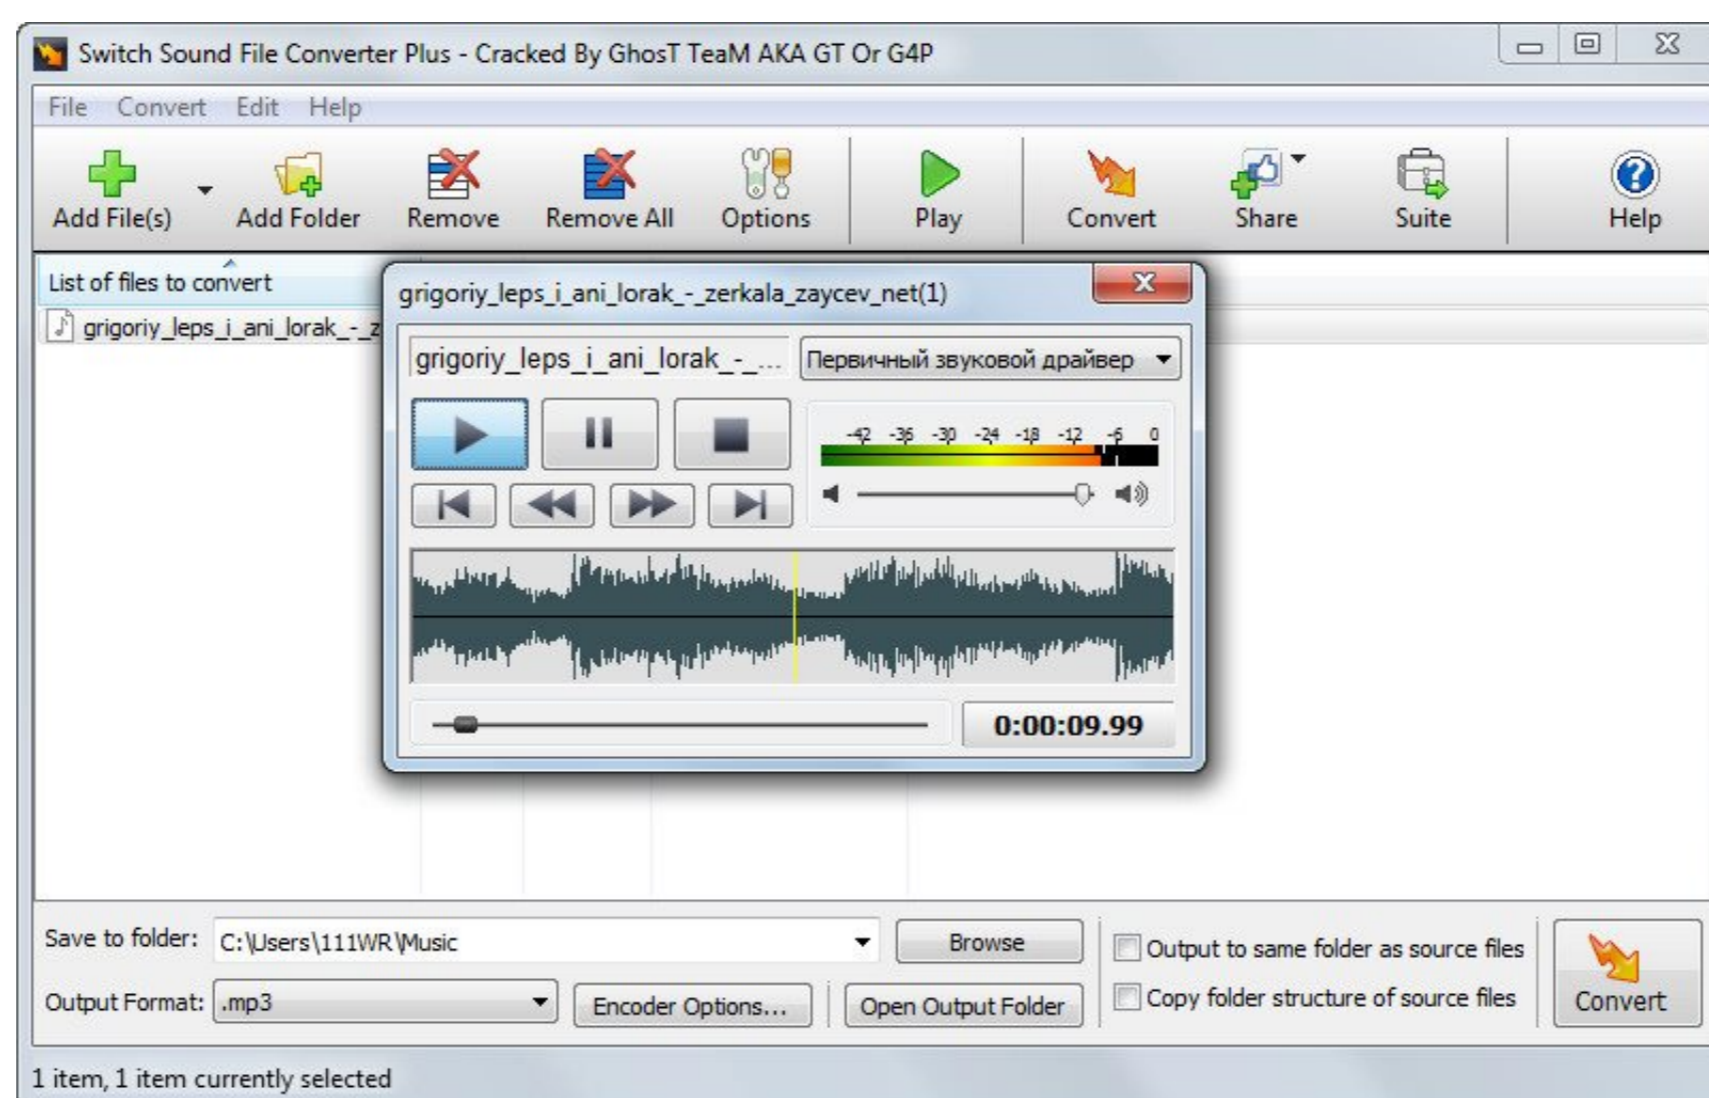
Switch Sound File Converter Plus - Cracked By GhosT TeaM AKA GT Or G4P

File Convert Edit Help

Add File(s) Add Folder Remove Remove All Options Play Convert Share Suite Help

List of files to convert

grigoriy_leps_i_ani_lorak_-_z

grigoriy_leps_i_ani_lorak_-_zerkala_zaycev_net(1)

grigoriy_leps_i_ani_lorak_-_...

Первичный звуковой драйвер

-42 -36 -30 -24 -18 -12 -6 0

0:00:09.99

Save to folder: C:\Users\111WR\Music

Browse

Output to same folder as source files

Output Format: .mp3

Encoder Options...

Open Output Folder

Copy folder structure of source files

Convert

1 item, 1 item currently selected